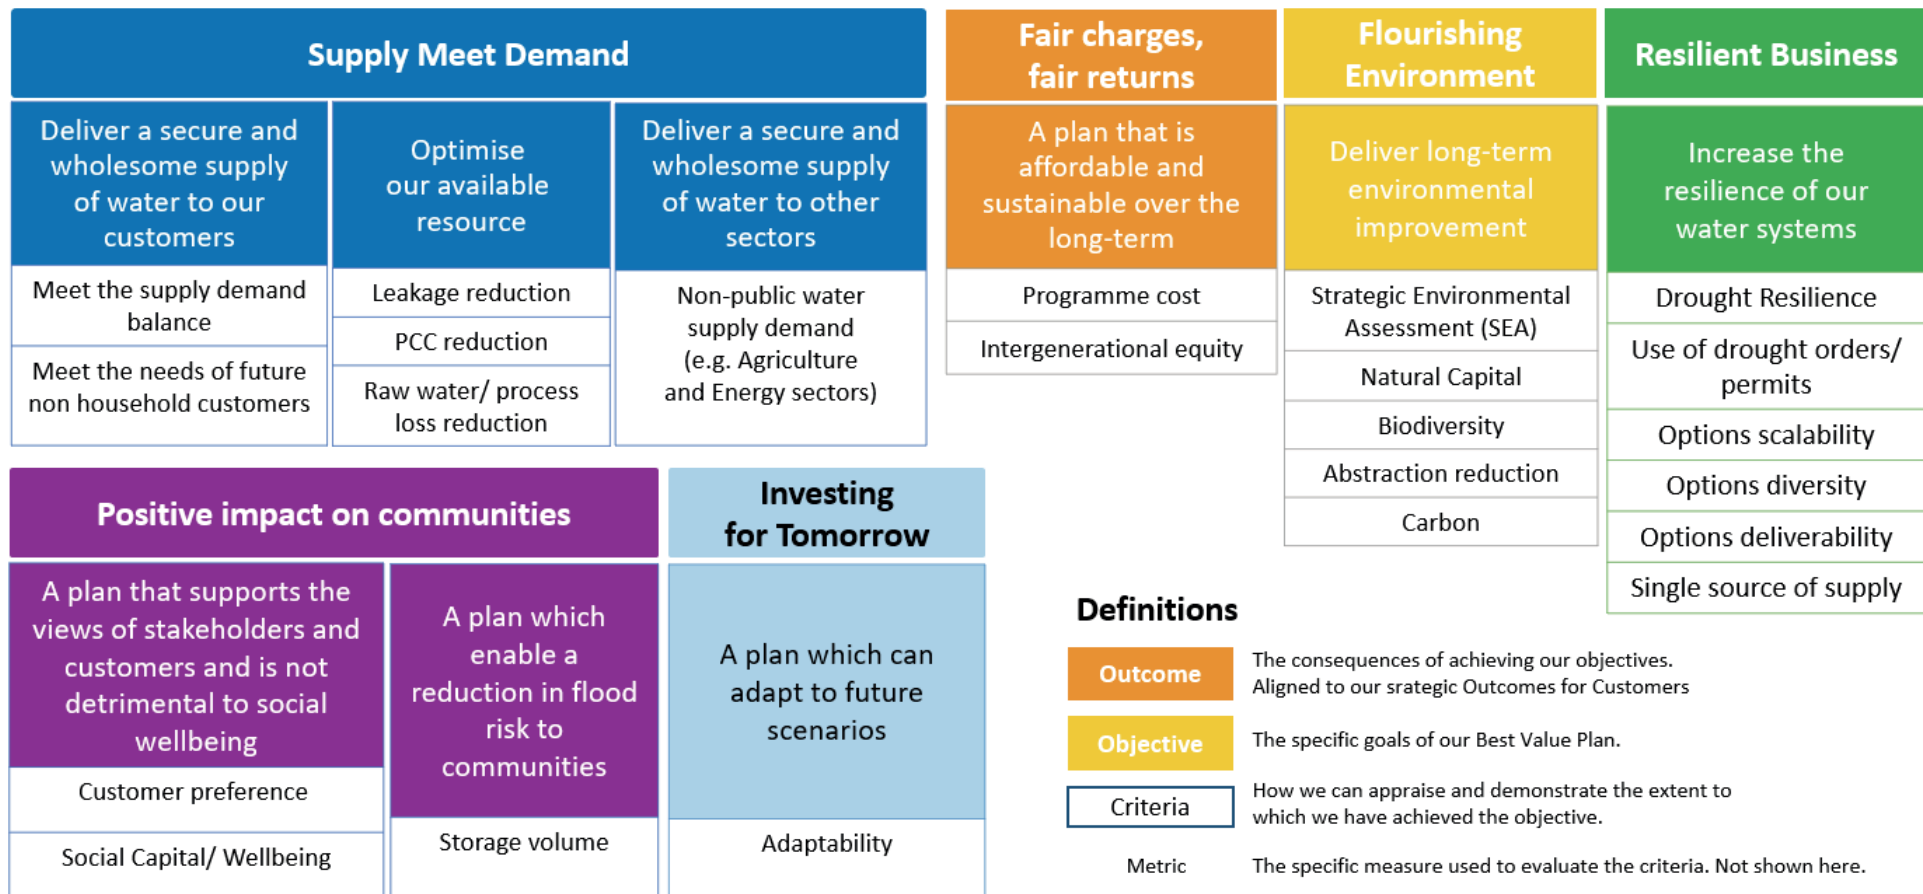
Supply Meet Demand

Deliver a secure and wholesome supply of water to our customers

Meet the supply demand balance

Meet the needs of future non household customers

Optimise our available resource

Leakage reduction

PCC reduction

Raw water/ process loss reduction

Deliver a secure and wholesome supply of water to other sectors

Non-public water supply demand (e.g. Agriculture and Energy sectors)

Fair charges, fair returns

A plan that is affordable and sustainable over the long-term

Programme cost

Intergenerational equity

Flourishing Environment

Deliver long-term environmental improvement

Strategic Environmental Assessment (SEA)

Natural Capital

Biodiversity

Abstraction reduction

Carbon

Resilient Business

Increase the resilience of our water systems

Drought Resilience

Use of drought orders/ permits

Options scalability

Options diversity

Options deliverability

Single source of supply

Positive impact on communities

A plan that supports the views of stakeholders and customers and is not detrimental to social wellbeing

Customer preference

Social Capital/ Wellbeing

A plan which enable a reduction in flood risk to communities

Storage volume

Investing for Tomorrow

A plan which can adapt to future scenarios

Adaptability

Definitions

Outcome — The consequences of achieving our objectives. Aligned to our srategic Outcomes for Customers

Objective — The specific goals of our Best Value Plan.

Criteria — How we can appraise and demonstrate the extent to which we have achieved the objective.

Metric — The specific measure used to evaluate the criteria. Not shown here.